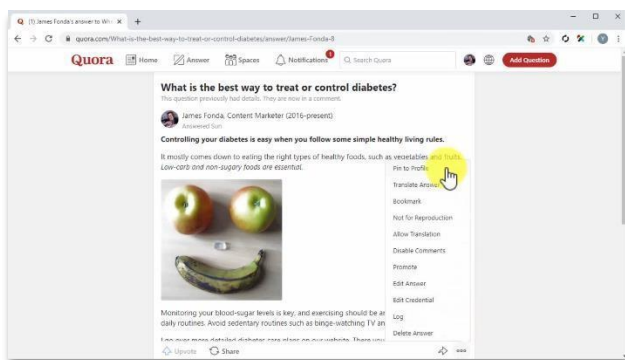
(1) James Fonda's answer to Wh ×

quora.com/What-is-the-best-way-to-treat-or-control-diabetes/answer/James-Fonda-8

Quora Home Answer Spaces Notifications 1 Search Quora Add Question

What is the best way to treat or control diabetes?

This question previously had details. They are now in a comment.

James Fonda, Content Marketer (2016-present)
Answered Sun

Controlling your diabetes is easy when you follow some simple healthy living rules.

It mostly comes down to eating the right types of healthy foods, such as vegetables and fruits. Low-carb and non-sugary foods are essential.

Monitoring your blood-sugar levels is key, and exercising should be a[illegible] daily routines. Avoid sedentary routines such as binge-watching TV an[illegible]

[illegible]

Upvote Share

Pin to Profile
Translate Answer
Bookmark
Not for Reproduction
Allow Translation
Disable Comments
Promote
Edit Answer
Edit Credential
Log
Delete Answer